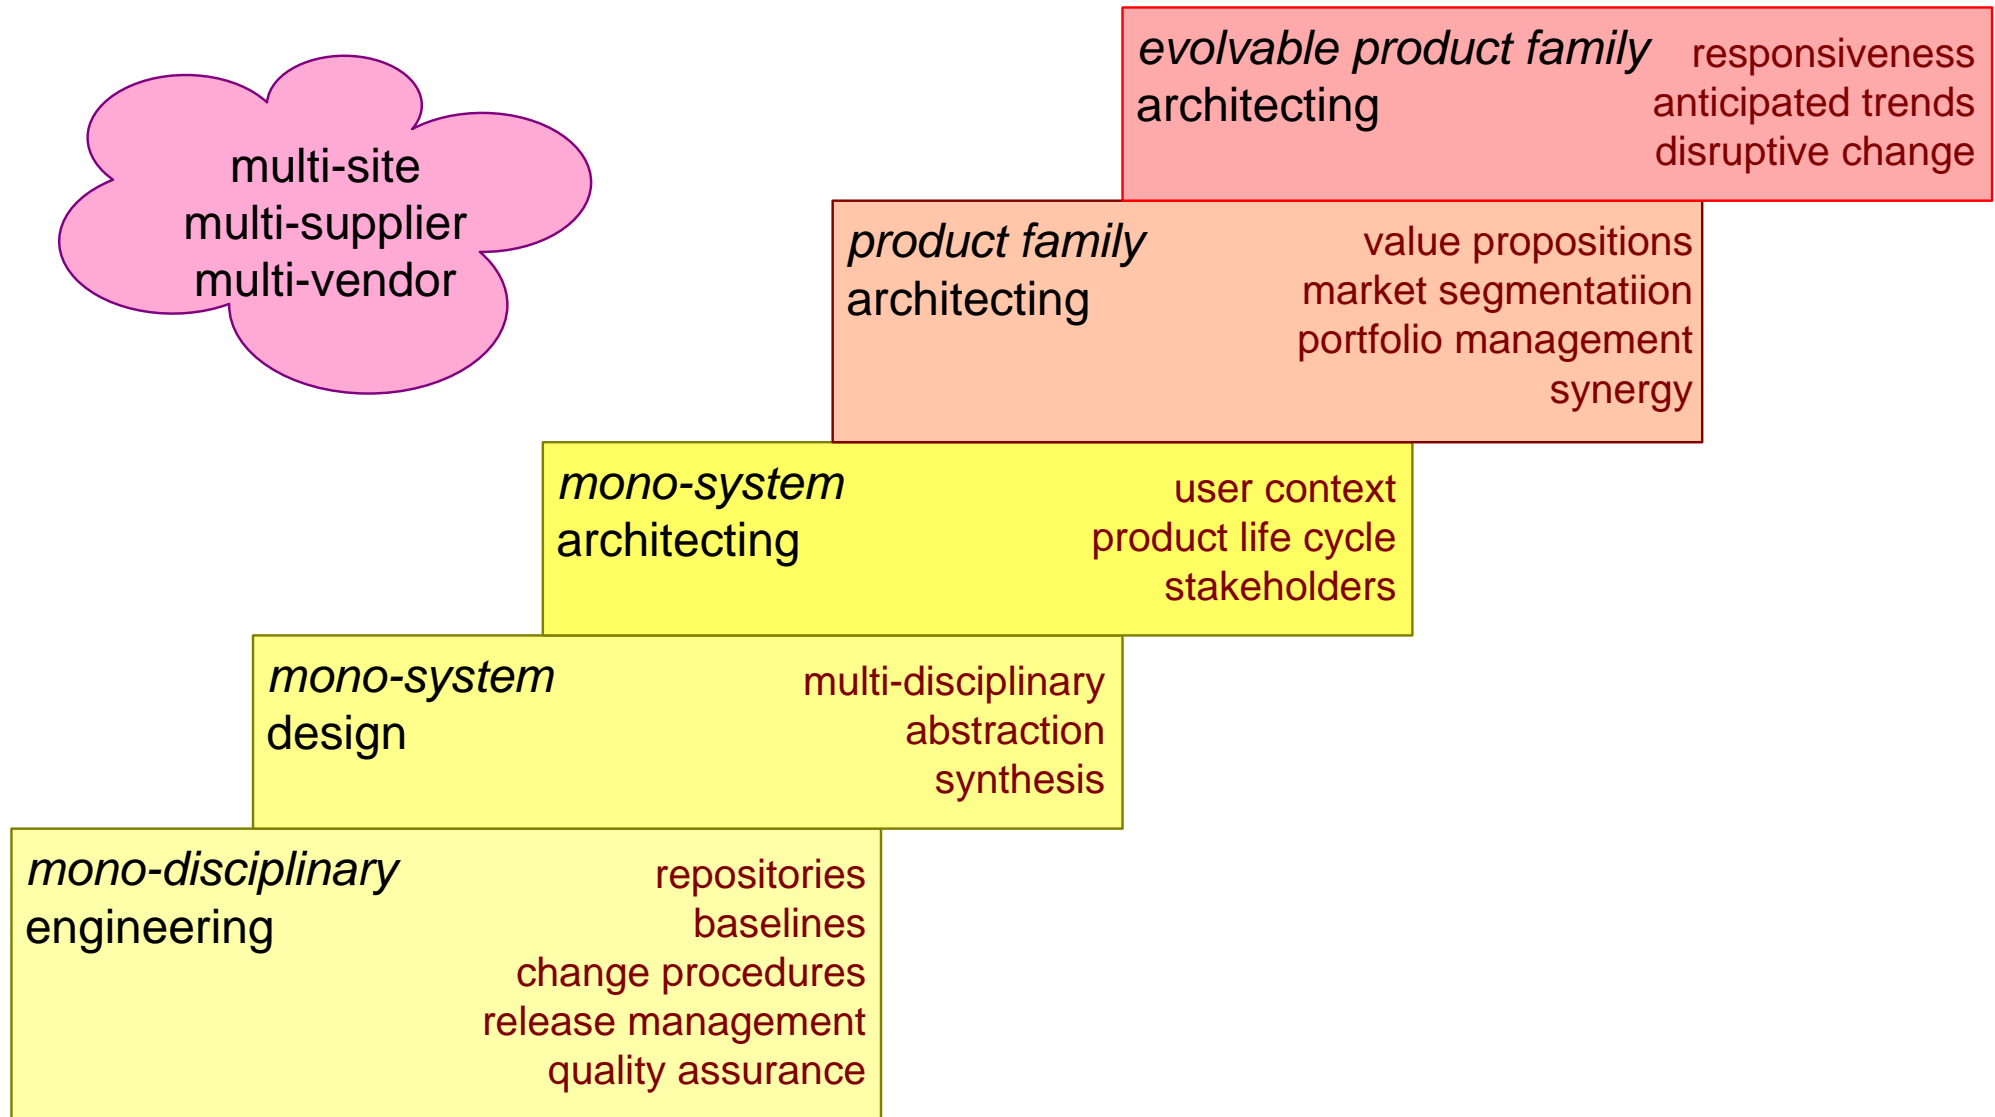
multi-site
multi-supplier
multi-vendor

evolvable product family
architecting

responsiveness
anticipated trends
disruptive change

product family
architecting

value propositions
market segmentatiion
portfolio management
synergy

mono-system
architecting

user context
product life cycle
stakeholders

mono-system
design

multi-disciplinary
abstraction
synthesis

mono-disciplinary
engineering

repositories
baselines
change procedures
release management
quality assurance